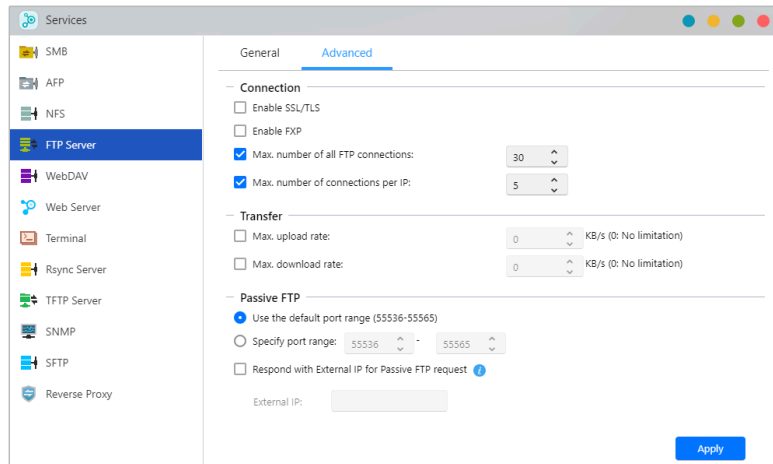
Services

SMB
AFP
NFS
FTP Server
WebDAV
Web Server
Terminal
Rsync Server
TFTP Server
SNMP
SFTP
Reverse Proxy

General Advanced

Connection

Enable SSL/TLS

Enable FXP

Max. number of all FTP connections: 30

Max. number of connections per IP: 5

Transfer

Max. upload rate: 0 KB/s (0: No limitation)

Max. download rate: 0 KB/s (0: No limitation)

Passive FTP

Use the default port range (55536-55565)

Specify port range: 55536 - 55565

Respond with External IP for Passive FTP request

External IP:

Apply